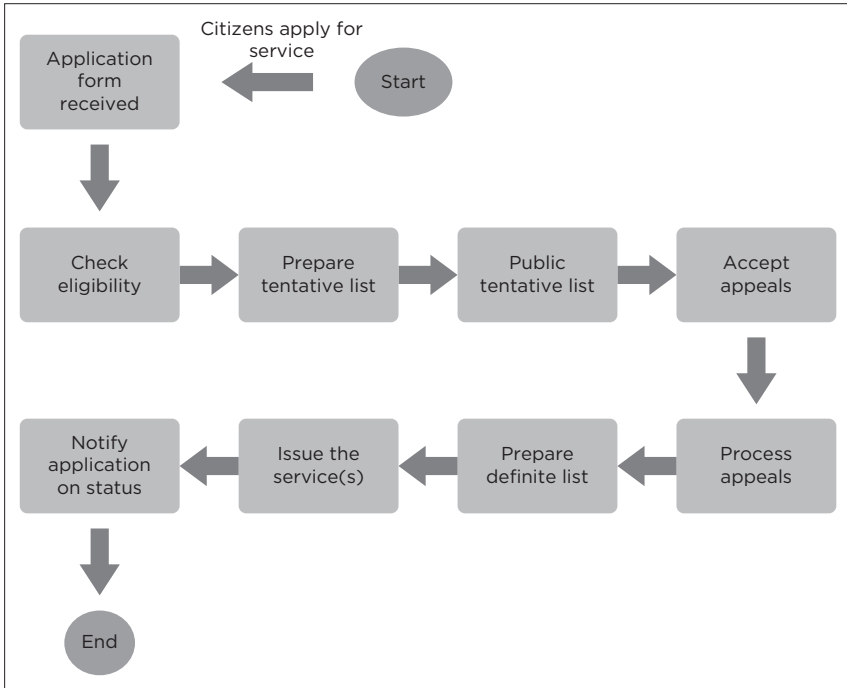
Start

Citizens apply for service

Application form received

Check eligibility

Prepare tentative list

Public tentative list

Accept appeals

Process appeals

Prepare definite list

Issue the service(s)

Notify application on status

End